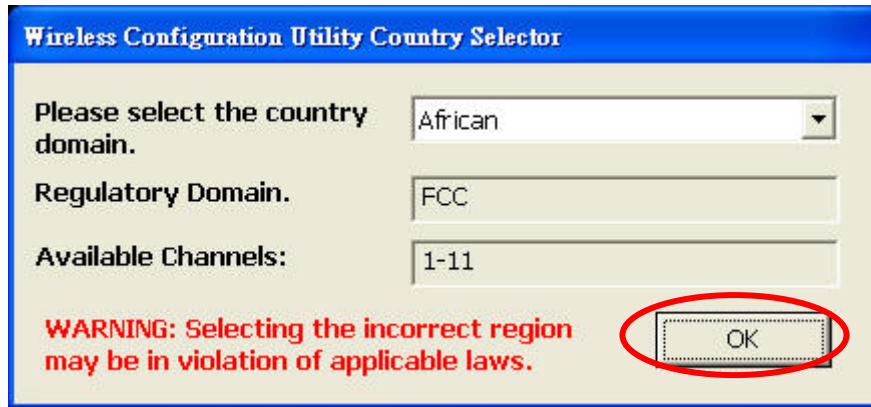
Wireless Configuration Utility Country Selector

Please select the country domain.

African

Regulatory Domain.

FCC

Available Channels:

1-11

WARNING: Selecting the incorrect region may be in violation of applicable laws.

OK